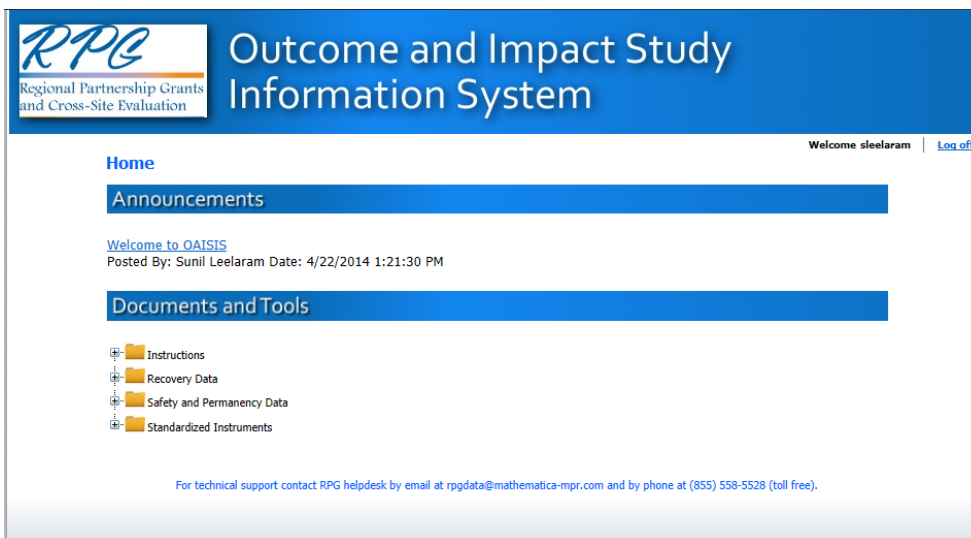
RPG
Regional Partnership Grants and Cross-Site Evaluation

Outcome and Impact Study Information System

Welcome sleelaram | Log of

Home

Announcements

Welcome to OAISIS
Posted By: Sunil Leelaram Date: 4/22/2014 1:21:30 PM

Documents and Tools

Instructions
Recovery Data
Safety and Permanency Data
Standardized Instruments

For technical support contact RPG helpdesk by email at rpgdata@mathematica-mpr.com and by phone at (855) 558-5528 (toll free).